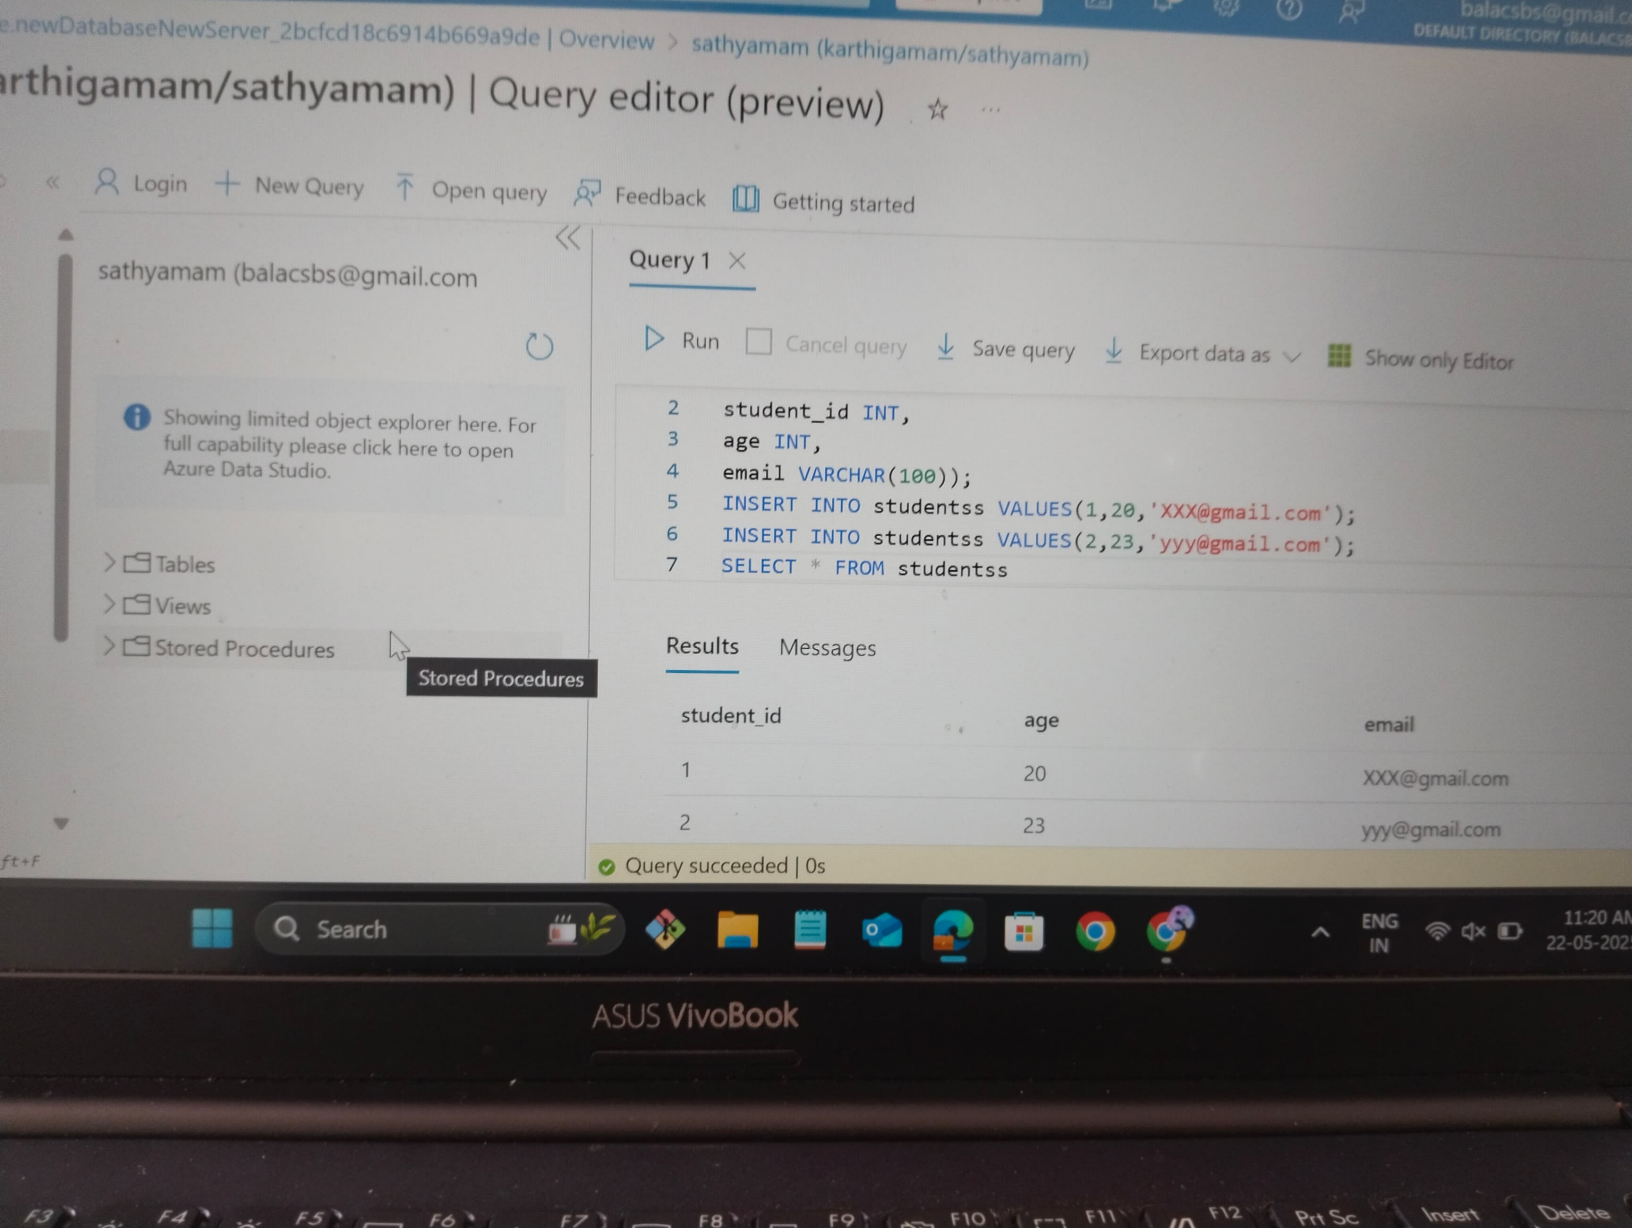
e.newDatabaseNewServer_2bcfcd18c6914b669a9de | Overview > sathyamam (karthigamam/sathyamam)

balacsbs@gmail.c
DEFAULT DIRECTORY (BALACSB

arthigamam/sathyamam) | Query editor (preview) ☆ ...

« Login + New Query Open query Feedback Getting started

sathyamam (balacsbs@gmail.com

Showing limited object explorer here. For full capability please click here to open Azure Data Studio.

> Tables
> Views
> Stored Procedures

Stored Procedures

Query 1 ×

Run Cancel query Save query Export data as Show only Editor

2 student_id INT,
3 age INT,
4 email VARCHAR(100));
5 INSERT INTO studentss VALUES(1,20,'XXX@gmail.com');
6 INSERT INTO studentss VALUES(2,23,'yyy@gmail.com');
7 SELECT * FROM studentss

Results Messages

| student_id | age | email |
|---|---|---|
| 1 | 20 | XXX@gmail.com |
| 2 | 23 | yyy@gmail.com |

Query succeeded | 0s

ft+F

Search

ENG IN

11:20 AM
22-05-202

ASUS VivoBook

F3 F4 F5 F6 F7 F8 F9 F10 F11 F12 Prt Sc Insert Delete